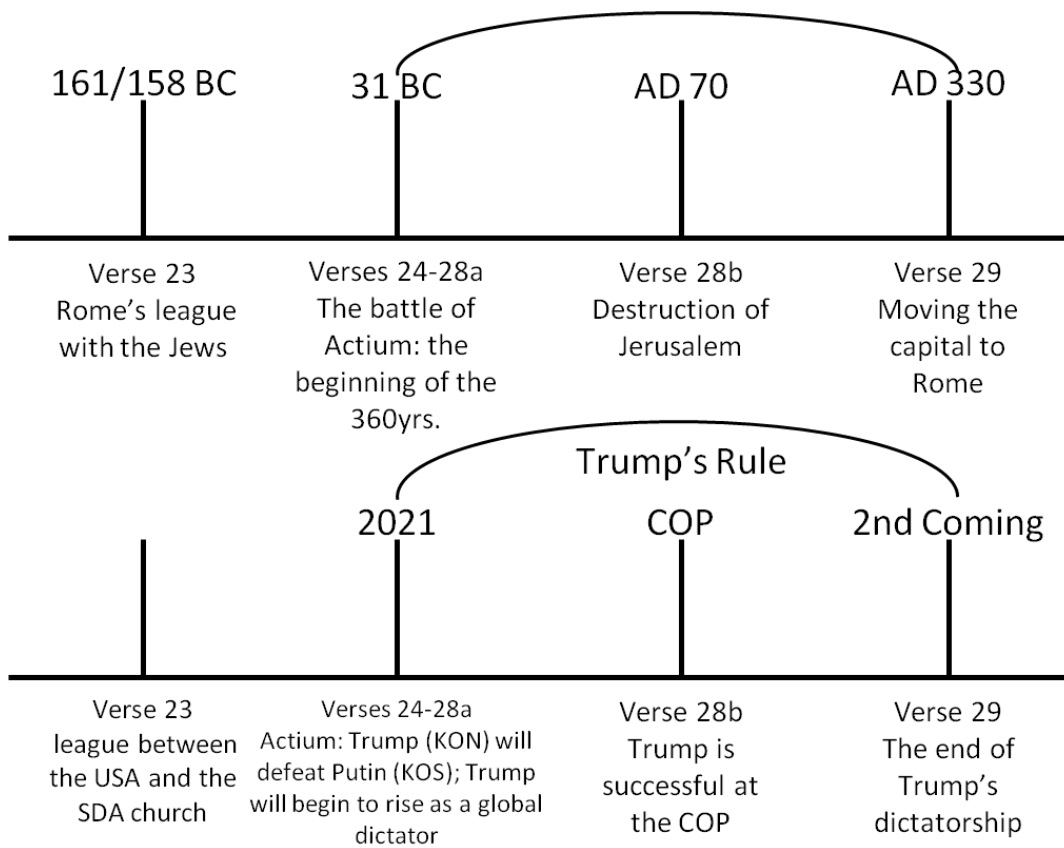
161/158 BC

31 BC

AD 70

AD 330

Verse 23
Rome's league with the Jews

Verses 24-28a
The battle of Actium: the beginning of the 360yrs.

Verse 28b
Destruction of Jerusalem

Verse 29
Moving the capital to Rome

Trump's Rule

2021

COP

2nd Coming

Verse 23
league between the USA and the SDA church

Verses 24-28a
Actium: Trump (KON) will defeat Putin (KOS); Trump will begin to rise as a global dictator

Verse 28b
Trump is successful at the COP

Verse 29
The end of Trump's dictatorship